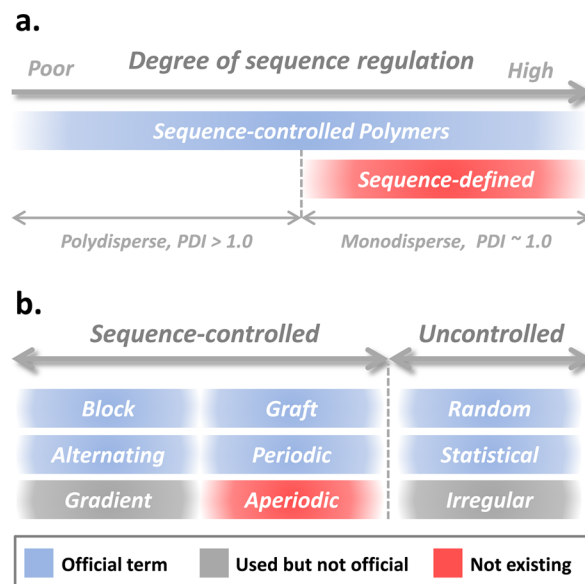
a.

Poor Degree of sequence regulation High

Sequence-controlled Polymers

Sequence-defined

Polydisperse, PDI > 1.0 Monodisperse, PDI ~ 1.0

b.

Sequence-controlled Uncontrolled

Block Graft Random

Alternating Periodic Statistical

Gradient Aperiodic Irregular

Official term Used but not official Not existing